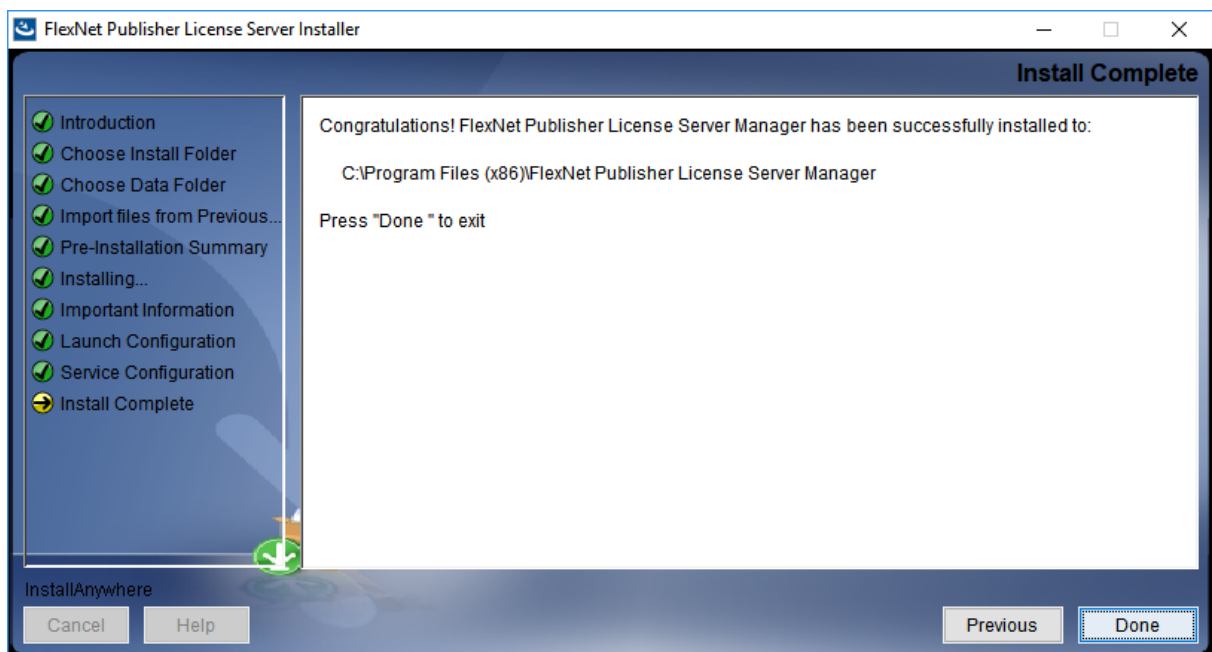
FlexNet Publisher License Server Installer

Install Complete

Introduction
Choose Install Folder
Choose Data Folder
Import files from Previous...
Pre-Installation Summary
Installing...
Important Information
Launch Configuration
Service Configuration
Install Complete

Congratulations! FlexNet Publisher License Server Manager has been successfully installed to:

C:\Program Files (x86)\FlexNet Publisher License Server Manager

Press "Done " to exit

InstallAnywhere

Cancel
Help
Previous
Done